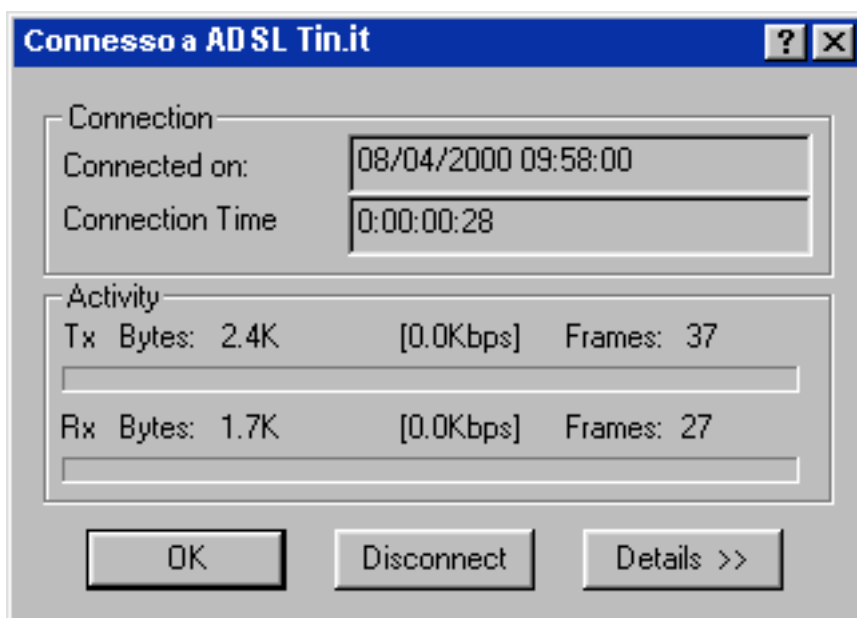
Connesso a ADSL Tin.it

?

Connection

Connected on: 08/04/2000 09:58:00

Connection Time 0:00:00:28

Activity

Tx Bytes: 2.4K [0.0Kbps] Frames: 37

Rx Bytes: 1.7K [0.0Kbps] Frames: 27

OK

Disconnect

Details >>